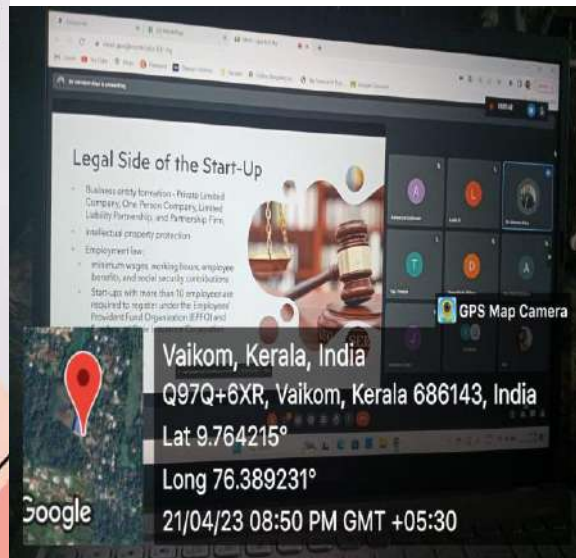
Legal Side of the Start-Up

Business entity formation - Private Limited Company, One Person Company, Limited Liability Partnership, and Partnership Firm.

Intellectual property protection

Employment law:

minimum wages, working hours, employee benefits, and social security contributions

Start-ups with more than 10 employees are required to register under the Employees' Provident Fund Organization (EPFO) and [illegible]

GPS Map Camera

Vaikom, Kerala, India

Q97Q+6XR, Vaikom, Kerala 686143, India

Lat 9.764215°

Long 76.389231°

21/04/23 08:50 PM GMT +05:30

Google